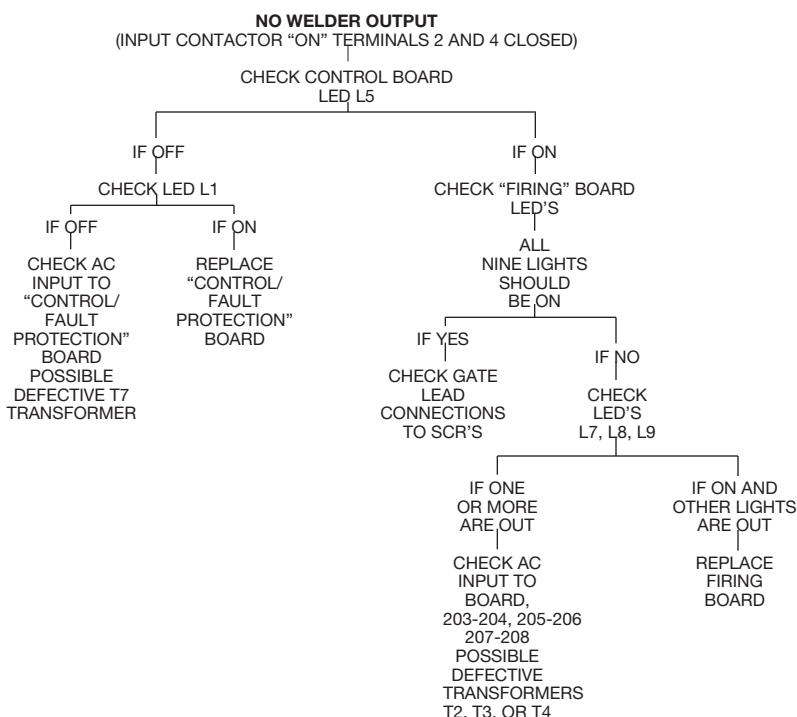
NO WELDER OUTPUT
(INPUT CONTACTOR "ON" TERMINALS 2 AND 4 CLOSED)

CHECK CONTROL BOARD LED L5

IF OFF

CHECK LED L1

IF OFF

CHECK AC INPUT TO "CONTROL/ FAULT PROTECTION" BOARD POSSIBLE DEFECTIVE T7 TRANSFORMER

IF ON

REPLACE "CONTROL/ FAULT PROTECTION" BOARD

IF ON

CHECK "FIRING" BOARD LED'S

ALL NINE LIGHTS SHOULD BE ON

IF YES

CHECK GATE LEAD CONNECTIONS TO SCR'S

IF NO

CHECK LED'S L7, L8, L9

IF ONE OR MORE ARE OUT

CHECK AC INPUT TO BOARD, 203-204, 205-206 207-208 POSSIBLE DEFECTIVE TRANSFORMERS T2, T3, OR T4

IF ON AND OTHER LIGHTS ARE OUT

REPLACE FIRING BOARD